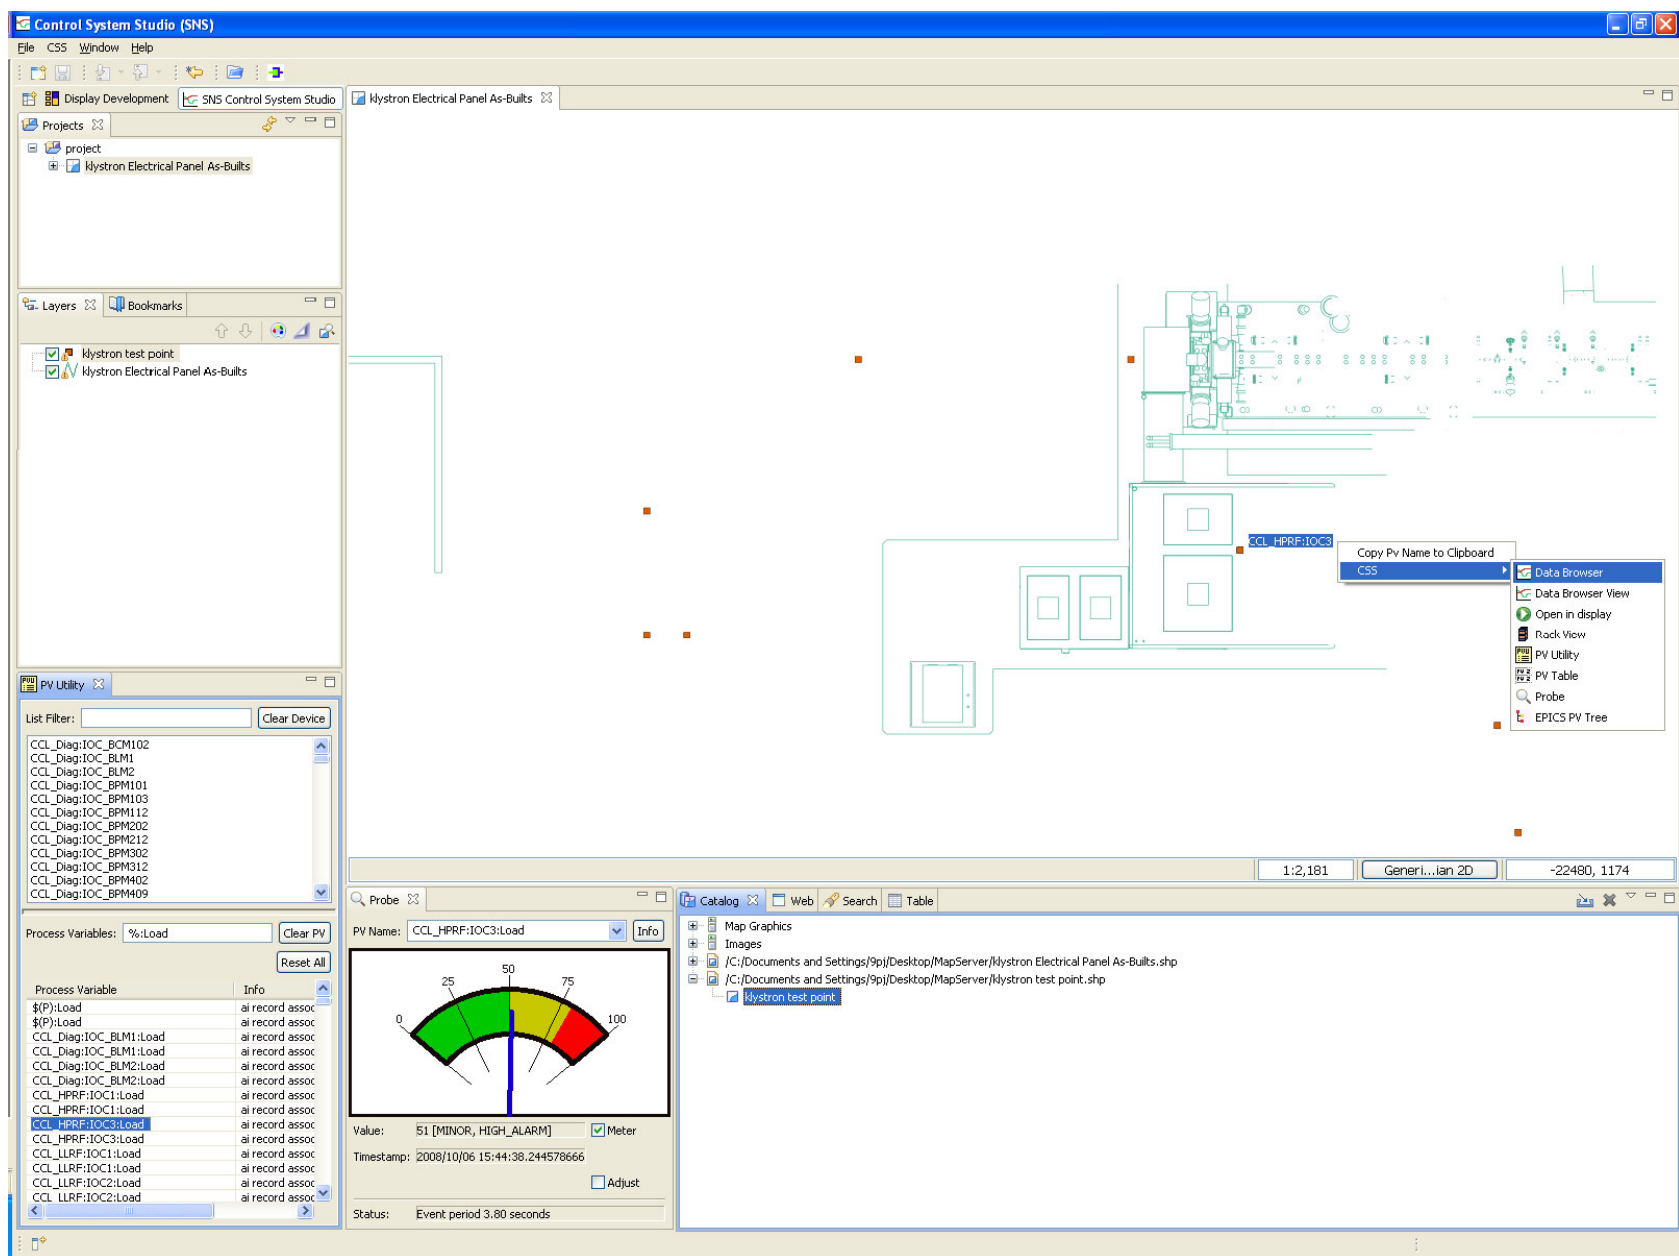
Control System Studio (SNS)

File CSS Window Help

Display Development | SNS Control System Studio

klystron Electrical Panel As-Builts

Projects
project
klystron Electrical Panel As-Builts

Layers | Bookmarks
klystron test point
klystron Electrical Panel As-Builts

PV Utility
List Filter: Clear Device
CCL_Diag:IOC_BCM102
CCL_Diag:IOC_BLM1
CCL_Diag:IOC_BLM2
CCL_Diag:IOC_BPM101
CCL_Diag:IOC_BPM103
CCL_Diag:IOC_BPM112
CCL_Diag:IOC_BPM202
CCL_Diag:IOC_BPM212
CCL_Diag:IOC_BPM302
CCL_Diag:IOC_BPM312
CCL_Diag:IOC_BPM402
CCL_Diag:IOC_BPM409

Process Variables: %:Load Clear PV
Reset All

| Process Variable | Info |
|---|---|
| $(P):Load | ai record assoc |
| $(P):Load | ai record assoc |
| CCL_Diag:IOC_BLM1:Load | ai record assoc |
| CCL_Diag:IOC_BLM1:Load | ai record assoc |
| CCL_Diag:IOC_BLM2:Load | ai record assoc |
| CCL_Diag:IOC_BLM2:Load | ai record assoc |
| CCL_HPRF:IOC1:Load | ai record assoc |
| CCL_HPRF:IOC1:Load | ai record assoc |
| CCL_HPRF:IOC3:Load | ai record assoc |
| CCL_HPRF:IOC3:Load | ai record assoc |
| CCL_LLRF:IOC1:Load | ai record assoc |
| CCL_LLRF:IOC1:Load | ai record assoc |
| CCL_LLRF:IOC2:Load | ai record assoc |
| CCL_LLRF:IOC2:Load | ai record assoc |

CCL_HPRF:IOC3
Copy Pv Name to Clipboard
CSS
Data Browser
Data Browser View
Open in display
Rack View
PV Utility
PV Table
Probe
EPICS PV Tree

1:2,181 | Generi...ian 2D | -22480, 1174

Probe
PV Name: CCL_HPRF:IOC3:Load Info
0 25 50 75 100
Value: 51 [MINOR, HIGH_ALARM] Meter
Timestamp: 2008/10/06 15:44:38.244578666
Adjust
Status: Event period 3.80 seconds

Catalog | Web | Search | Table
Map Graphics
Images
/C:/Documents and Settings/9pj/Desktop/MapServer/klystron Electrical Panel As-Builts.shp
/C:/Documents and Settings/9pj/Desktop/MapServer/klystron test point.shp
klystron test point